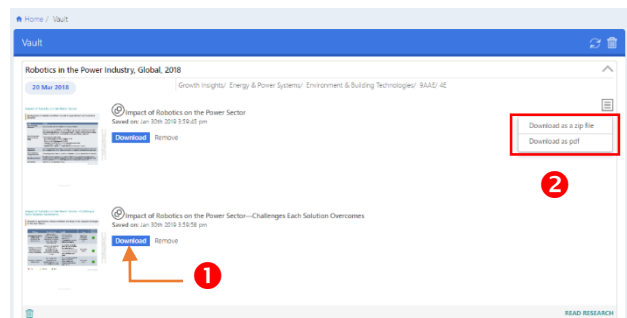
Home / Vault

Vault

Robotics in the Power Industry, Global, 2018

20 Mar 2018

Growth Insights/ Energy & Power Systems/ Environment & Building Technologies/ 9AAE/ 4E

Impact of Robotics on the Power Sector
Saved on: Jan 30th 2019 3:59:45 pm

Download Remove

Download as a zip file
Download as pdf

2

Impact of Robotics on the Power Sector—Challenges Each Solution Overcomes
Saved on: Jan 30th 2019 3:59:58 pm

Download Remove

1

READ RESEARCH